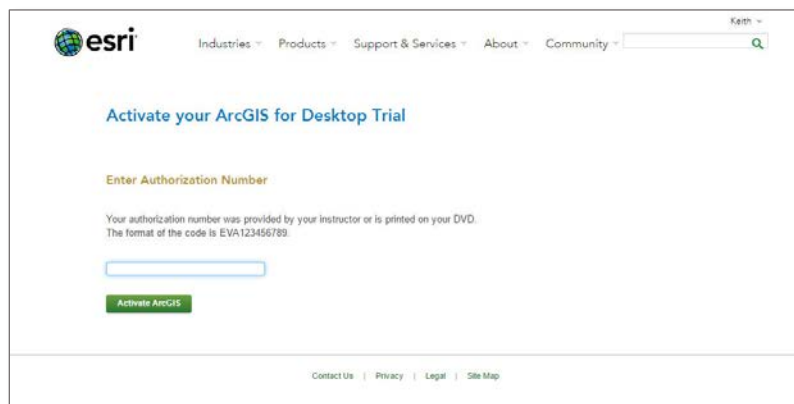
Keith

esri

Industries Products Support & Services About Community

Activate your ArcGIS for Desktop Trial

Enter Authorization Number

Your authorization number was provided by your instructor or is printed on your DVD. The format of the code is EVA123456789.

Activate ArcGIS

Contact Us | Privacy | Legal | Site Map